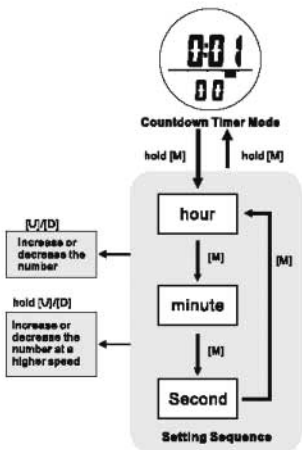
0:01
00

Countdown Timer Mode

hold [M]

hold [M]

[U]/[D]
Increase or decrease the number

hour

[M]

[M]

hold [U]/[D]
Increase or decrease the number at a higher speed

minute

[M]

Second

Setting Sequence